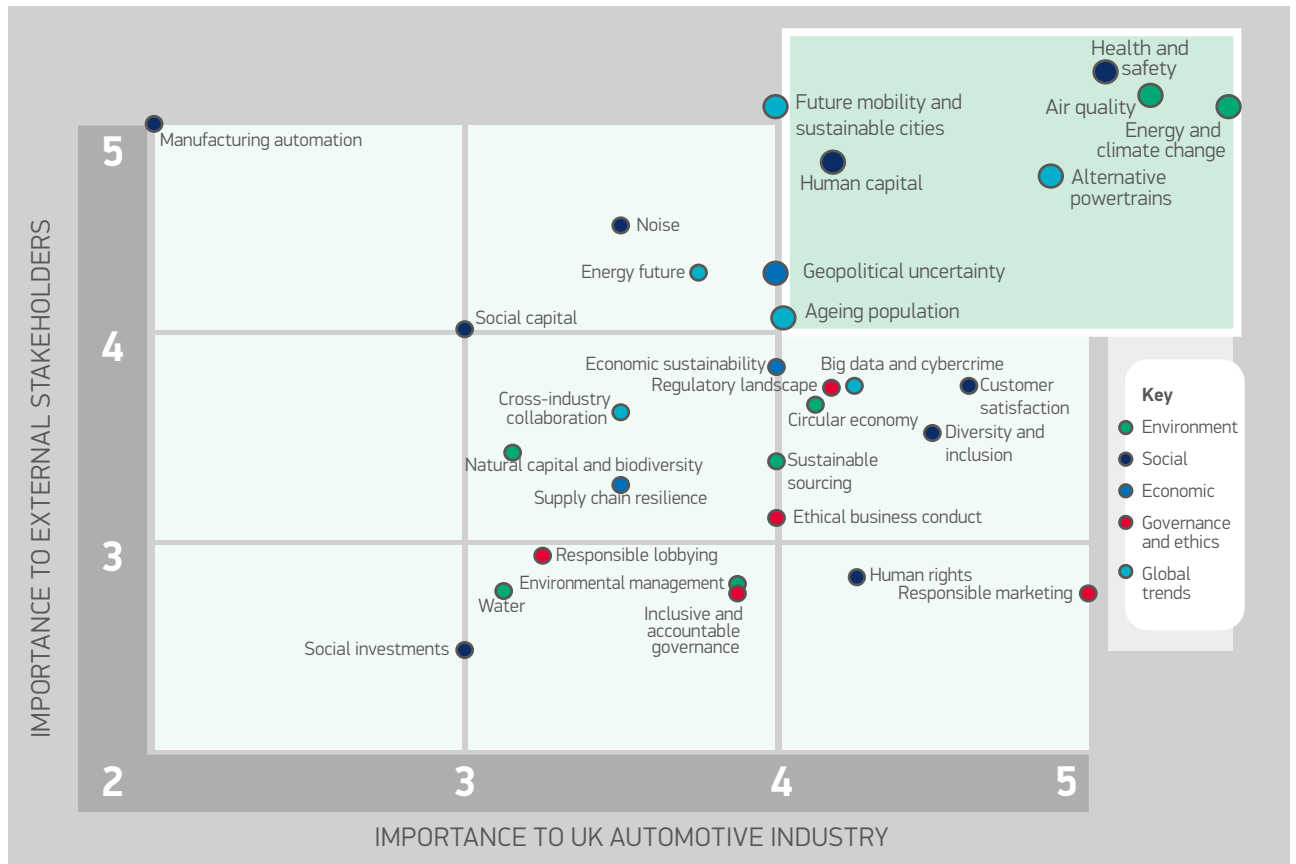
Health and safety
Future mobility and sustainable cities
Air quality
Energy and climate change
Manufacturing automation
5
Human capital
Alternative powertrains
Noise
Energy future
Geopolitical uncertainty
Social capital
Ageing population
4
Economic sustainability
Big data and cybercrime
Regulatory landscape
Customer satisfaction
Cross-industry collaboration
Circular economy
Diversity and inclusion
Natural capital and biodiversity
Sustainable sourcing
Supply chain resilience
Ethical business conduct
3
Responsible lobbying
Environmental management
Human rights
Water
Responsible marketing
Inclusive and accountable governance
Social investments

Key
Environment
Social
Economic
Governance and ethics
Global trends

IMPORTANCE TO EXTERNAL STAKEHOLDERS

2
3
4
5

IMPORTANCE TO UK AUTOMOTIVE INDUSTRY